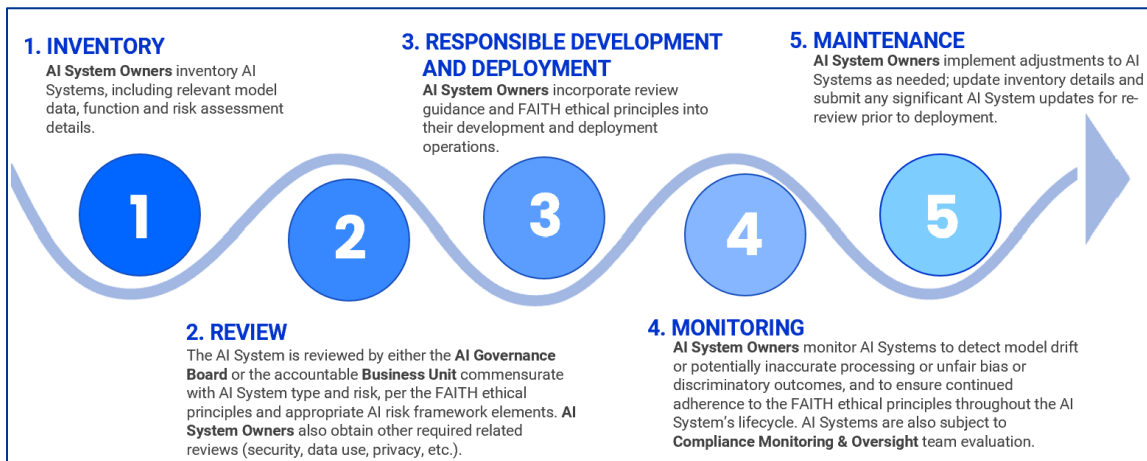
1. INVENTORY

AI System Owners inventory AI Systems, including relevant model data, function and risk assessment details.

3. RESPONSIBLE DEVELOPMENT AND DEPLOYMENT

AI System Owners incorporate review guidance and FAITH ethical principles into their development and deployment operations.

5. MAINTENANCE

AI System Owners implement adjustments to AI Systems as needed; update inventory details and submit any significant AI System updates for re-review prior to deployment.

1

2

3

4

5

2. REVIEW

The AI System is reviewed by either the AI Governance Board or the accountable Business Unit commensurate with AI System type and risk, per the FAITH ethical principles and appropriate AI risk framework elements. AI System Owners also obtain other required related reviews (security, data use, privacy, etc.).

4. MONITORING

AI System Owners monitor AI Systems to detect model drift or potentially inaccurate processing or unfair bias or discriminatory outcomes, and to ensure continued adherence to the FAITH ethical principles throughout the AI System's lifecycle. AI Systems are also subject to Compliance Monitoring & Oversight team evaluation.